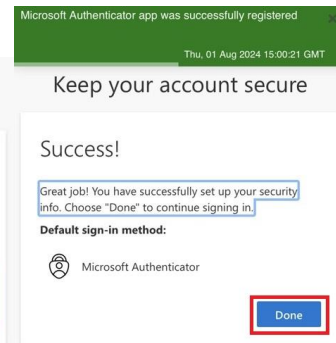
Microsoft Authenticator app was successfully registered

Thu, 01 Aug 2024 15:00:21 GMT

Keep your account secure

Success!

Great job! You have successfully set up your security info. Choose "Done" to continue signing in.

Default sign-in method:

Microsoft Authenticator

Done